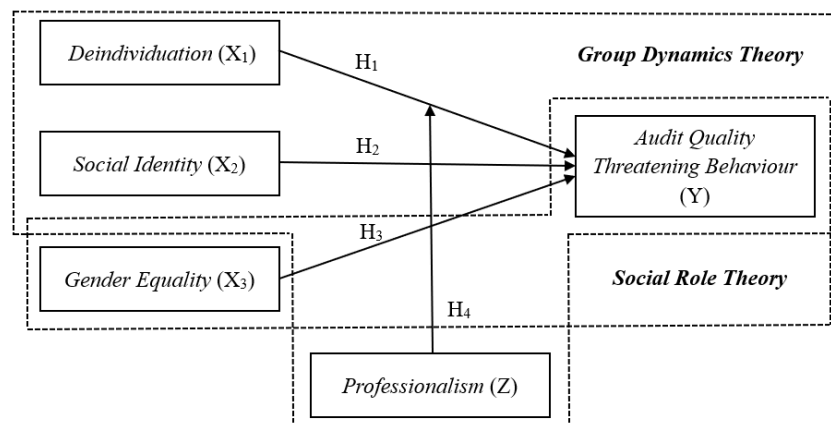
Deindividuation ($X_1$)

$H_1$

Group Dynamics Theory

Social Identity ($X_2$)

$H_2$

Audit Quality Threatening Behaviour (Y)

$H_3$

Gender Equality ($X_3$)

Social Role Theory

$H_4$

Professionalism (Z)